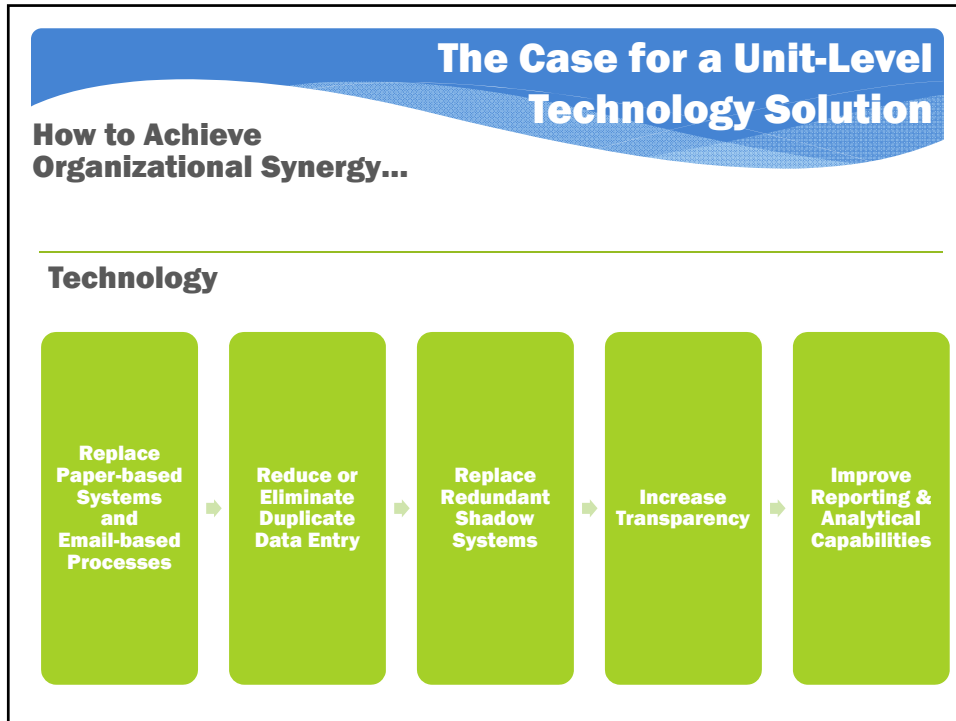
The Case for a Unit-Level Technology Solution

How to Achieve Organizational Synergy…

Technology

Replace Paper-based Systems and Email-based Processes

Reduce or Eliminate Duplicate Data Entry

Replace Redundant Shadow Systems

Increase Transparency

Improve Reporting & Analytical Capabilities